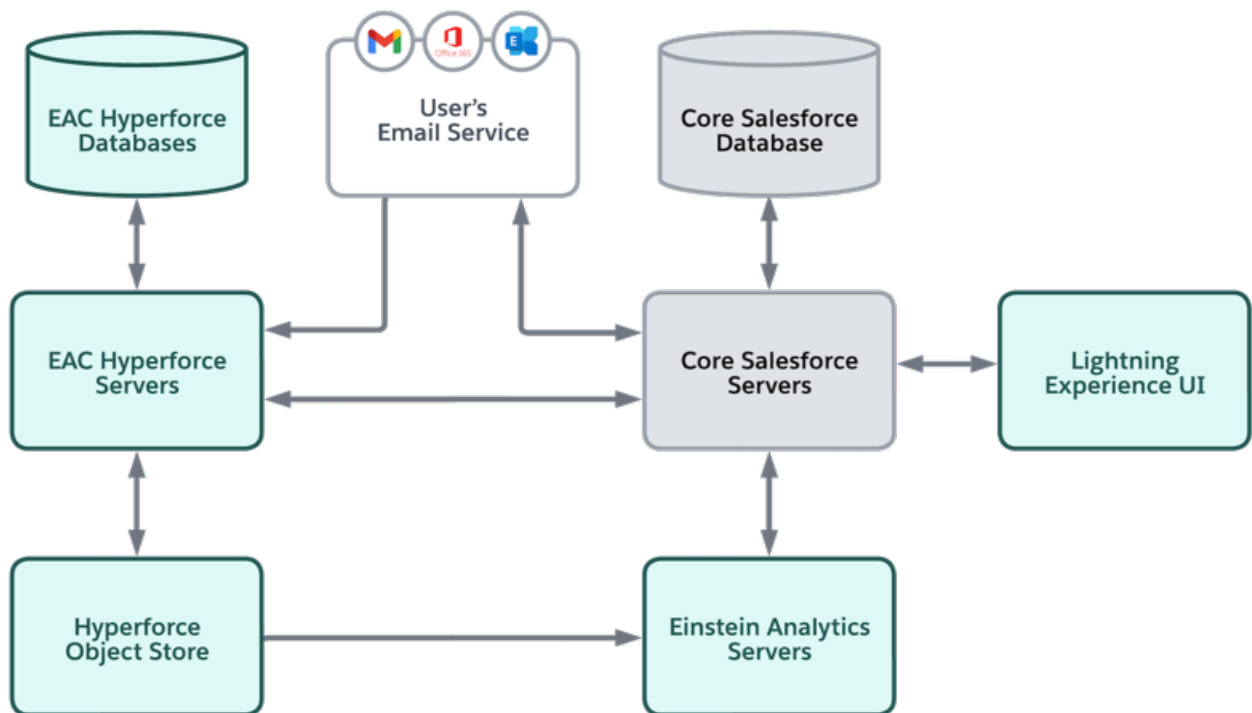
EAC Hyperforce Databases

Office 365

User's Email Service

Core Salesforce Database

EAC Hyperforce Servers

Core Salesforce Servers

Lightning Experience UI

Hyperforce Object Store

Einstein Analytics Servers